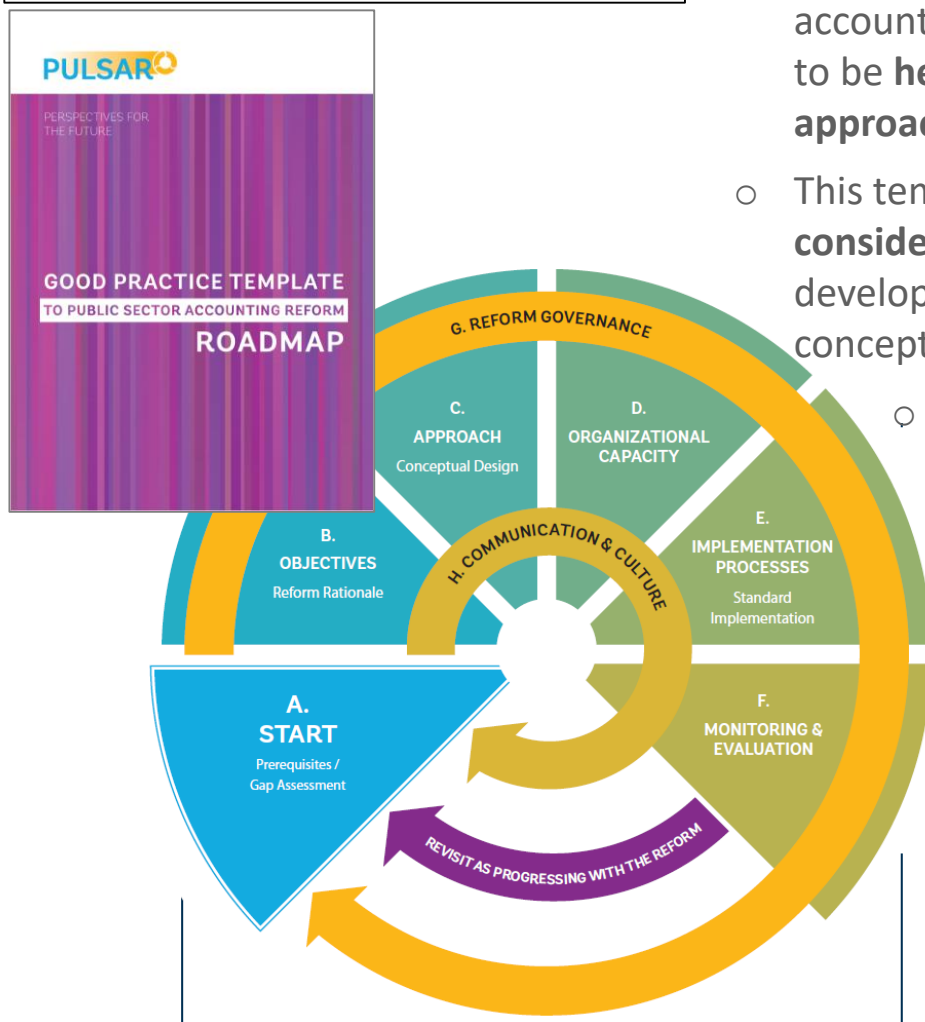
PULSAR

PERSPECTIVES FOR THE FUTURE

GOOD PRACTICE TEMPLATE
TO PUBLIC SECTOR ACCOUNTING REFORM
ROADMAP

account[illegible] to be he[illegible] approa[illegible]

○ This ten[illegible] conside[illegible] develop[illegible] concept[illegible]

○

G. REFORM GOVERNANCE

C. APPROACH Conceptual Design

D. ORGANIZATIONAL CAPACITY

B. OBJECTIVES Reform Rationale

H. COMMUNICATION & CULTURE

E. IMPLEMENTATION PROCESSES Standard Implementation

A. START Prerequisites / Gap Assessment

F. MONITORING & EVALUATION

REVISIT AS PROGRESSING WITH THE REFORM